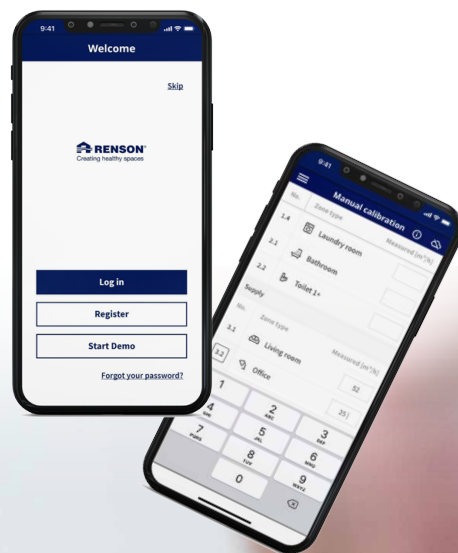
9:41

Welcome

Skip

RENSON®
Creating healthy spaces

Log in

Register

Start Demo

Forgot your password?

9:41

Manual calibration

No. Zone type Measured [m³/h]

1.4 Laundry room

2.1 Bathroom

2.2 Toilet 1+

Supply

No. Zone type Measured [m³/h]

3.1 Living room 52

3.2 Office 25

1
2 ABC
3 DEF
4 GHI
5 JKL
6 MNO
7 PQRS
8 TUV
9 WXYZ
0